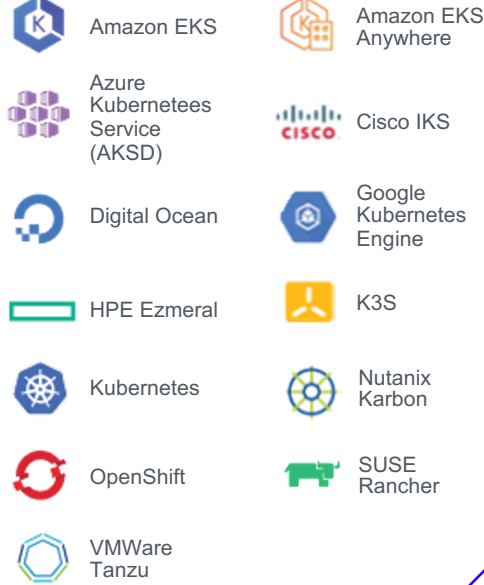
Amazon EKS

Amazon EKS Anywhere

Azure Kubernetees Service (AKSD)

cisco

Cisco IKS

Digital Ocean

Google Kubernetes Engine

HPE Ezmeral

K3S

Kubernetes

Nutanix Karbon

OpenShift

SUSE Rancher

VMWare Tanzu